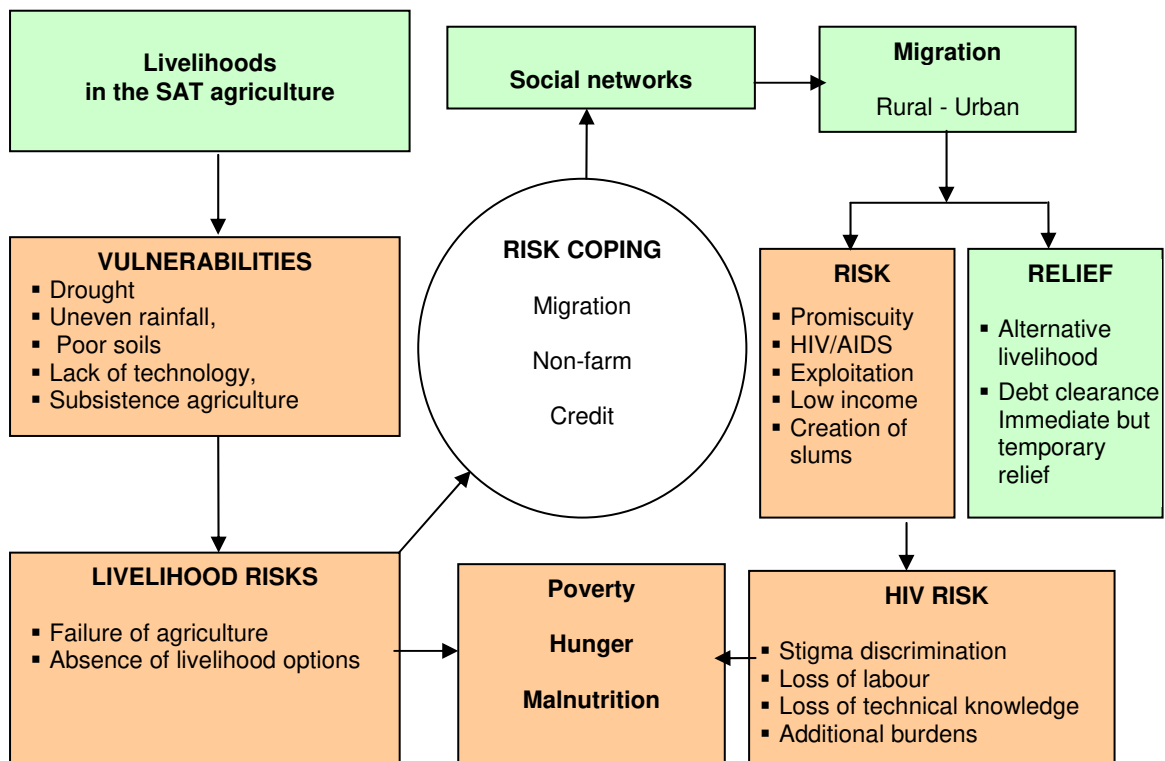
Livelihoods in the SAT agriculture

Social networks

Migration

Rural - Urban

VULNERABILITIES
- Drought
- Uneven rainfall,
- Poor soils
- Lack of technology,
- Subsistence agriculture

RISK COPING

Migration

Non-farm

Credit

RISK
- Promiscuity
- HIV/AIDS
- Exploitation
- Low income
- Creation of slums

RELIEF
- Alternative livelihood
- Debt clearance Immediate but temporary relief

LIVELIHOOD RISKS
- Failure of agriculture
- Absence of livelihood options

Poverty

Hunger

Malnutrition

HIV RISK
- Stigma discrimination
- Loss of labour
- Loss of technical knowledge
- Additional burdens